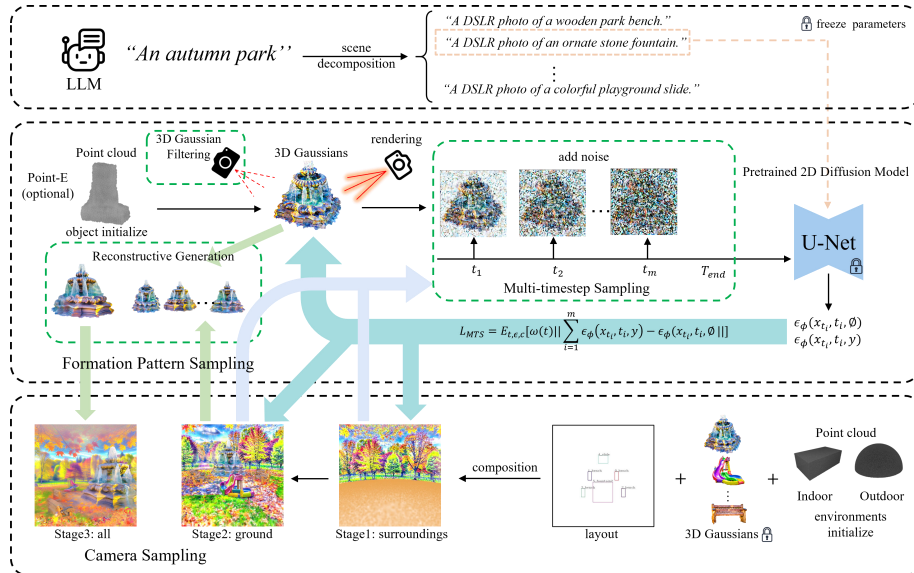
LLM

“An autumn park”

scene decomposition

“A DSLR photo of a wooden park bench.”
“A DSLR photo of an ornate stone fountain.”
⋮
“A DSLR photo of a colorful playground slide.”

freeze parameters

Point cloud

Point-E (optional)

object initialize

3D Gaussian Filtering

3D Gaussians

rendering

add noise

Pretrained 2D Diffusion Model

U-Net

$t_1$ $t_2$ $t_m$ $T_{end}$

Multi-timestep Sampling

Reconstructive Generation

$L_{MTS} = E_{t,\epsilon,c}[\omega(t)||\sum_{i=1}^{m}\epsilon_\phi(x_{t_i}, t_i, y) - \epsilon_\phi(x_{t_i}, t_i, \emptyset)||]$

$\epsilon_\phi(x_{t_i}, t_i, \emptyset)$
$\epsilon_\phi(x_{t_i}, t_i, y)$

Formation Pattern Sampling

Stage3: all

Stage2: ground

Stage1: surroundings

composition

layout

3D Gaussians

Point cloud

Indoor

Outdoor

environments initialize

Camera Sampling